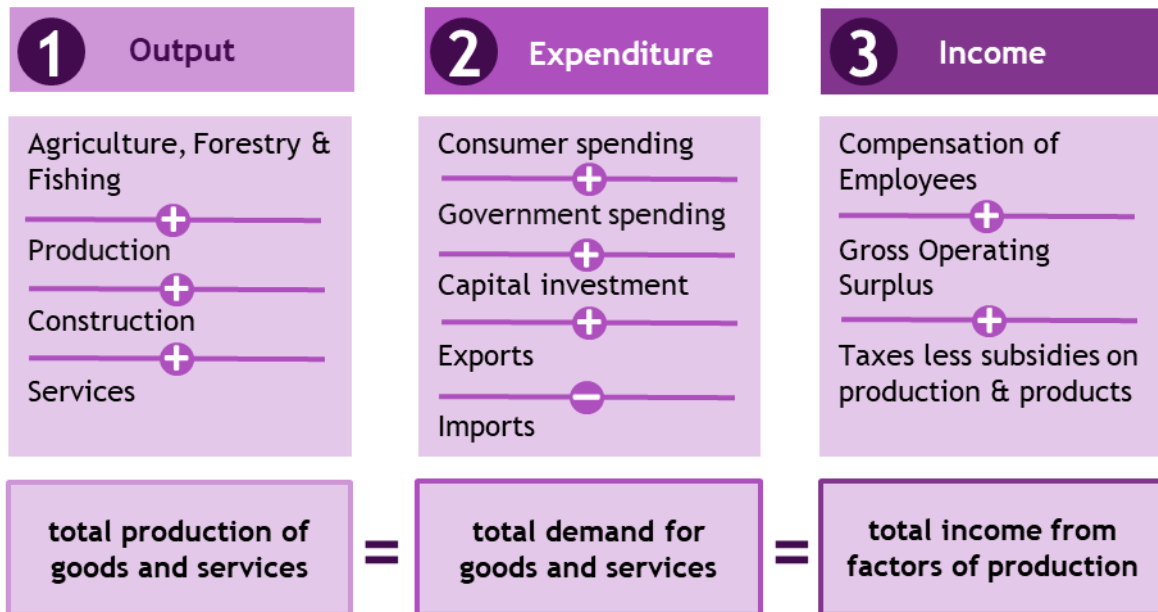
1 Output

2 Expenditure

3 Income

Agriculture, Forestry & Fishing
+
Production
+
Construction
+
Services

Consumer spending
+
Government spending
+
Capital investment
+
Exports
−
Imports

Compensation of Employees
+
Gross Operating Surplus
+
Taxes less subsidies on production & products

total production of goods and services

=

total demand for goods and services

=

total income from factors of production